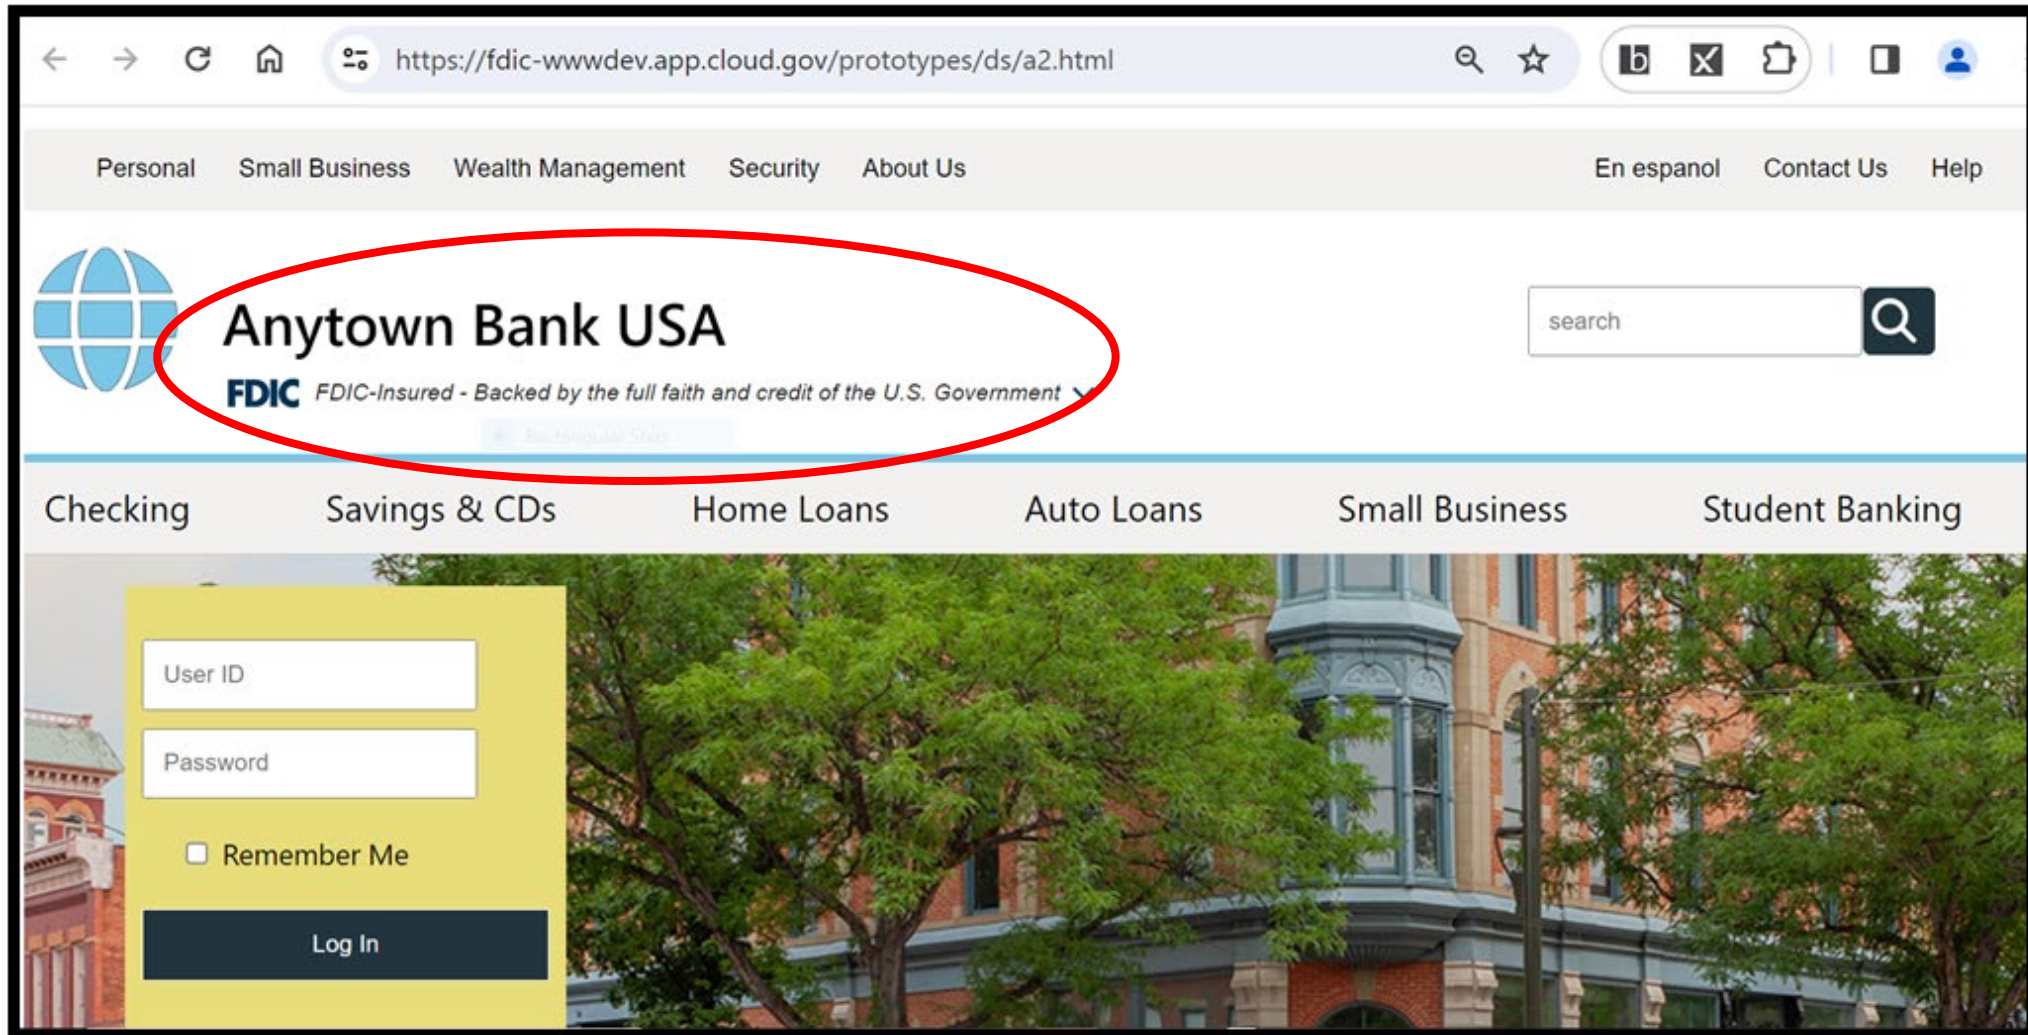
https://fdic-wwwdev.app.cloud.gov/prototypes/ds/a2.html

Personal Small Business Wealth Management Security About Us En espanol Contact Us Help

Anytown Bank USA

FDIC FDIC-Insured - Backed by the full faith and credit of the U.S. Government

search

Checking Savings & CDs Home Loans Auto Loans Small Business Student Banking

User ID

Password

Remember Me

Log In